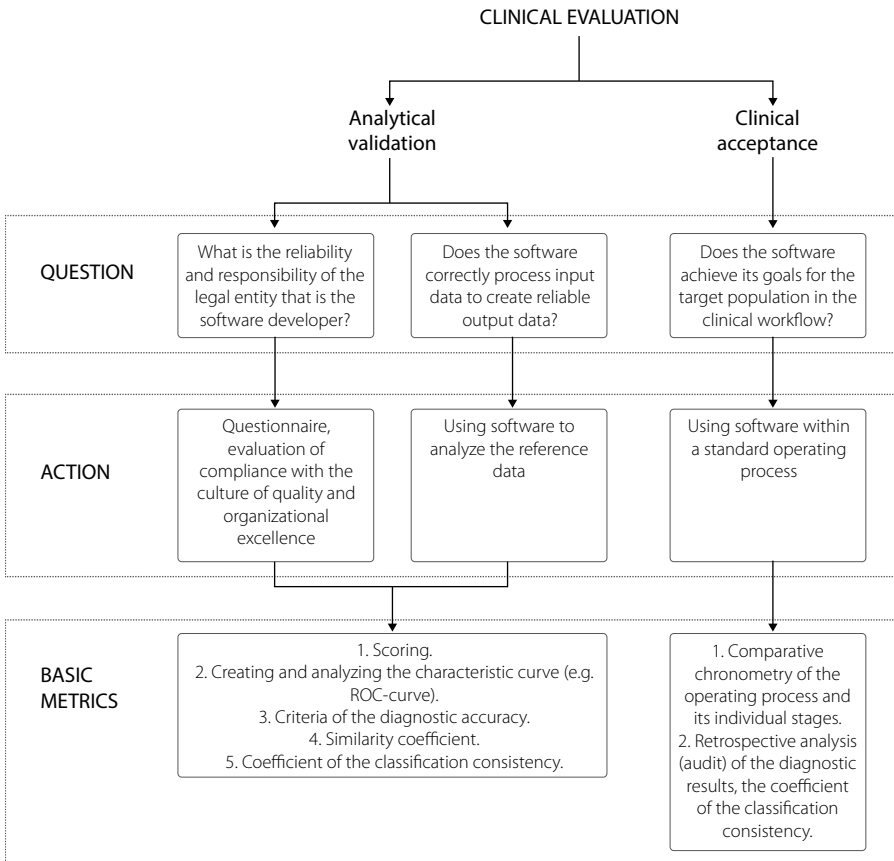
CLINICAL EVALUATION

Analytical validation

Clinical acceptance

QUESTION

What is the reliability and responsibility of the legal entity that is the software developer?

Does the software correctly process input data to create reliable output data?

Does the software achieve its goals for the target population in the clinical workflow?

ACTION

Questionnaire, evaluation of compliance with the culture of quality and organizational excellence

Using software to analyze the reference data

Using software within a standard operating process

BASIC METRICS

1. Scoring.
2. Creating and analyzing the characteristic curve (e.g. ROC-curve).
3. Criteria of the diagnostic accuracy.
4. Similarity coefficient.
5. Coefficient of the classification consistency.

1. Comparative chronometry of the operating process and its individual stages.
2. Retrospective analysis (audit) of the diagnostic results, the coefficient of the classification consistency.